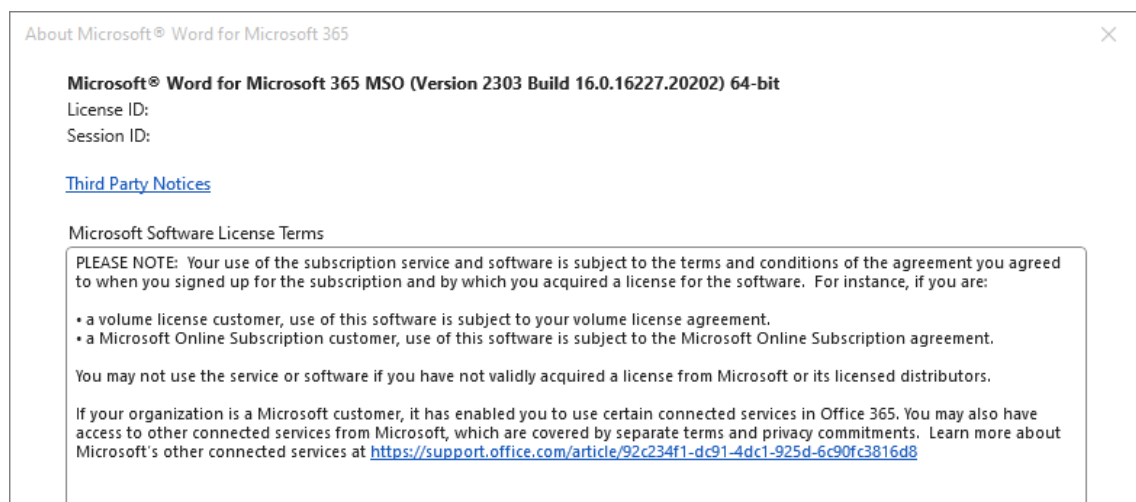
About Microsoft® Word for Microsoft 365

Microsoft® Word for Microsoft 365 MSO (Version 2303 Build 16.0.16227.20202) 64-bit
License ID:
Session ID:

Third Party Notices

Microsoft Software License Terms

PLEASE NOTE: Your use of the subscription service and software is subject to the terms and conditions of the agreement you agreed to when you signed up for the subscription and by which you acquired a license for the software. For instance, if you are:

• a volume license customer, use of this software is subject to your volume license agreement.
• a Microsoft Online Subscription customer, use of this software is subject to the Microsoft Online Subscription agreement.

You may not use the service or software if you have not validly acquired a license from Microsoft or its licensed distributors.

If your organization is a Microsoft customer, it has enabled you to use certain connected services in Office 365. You may also have access to other connected services from Microsoft, which are covered by separate terms and privacy commitments. Learn more about Microsoft's other connected services at https://support.office.com/article/92c234f1-dc91-4dc1-925d-6c90fc3816d8